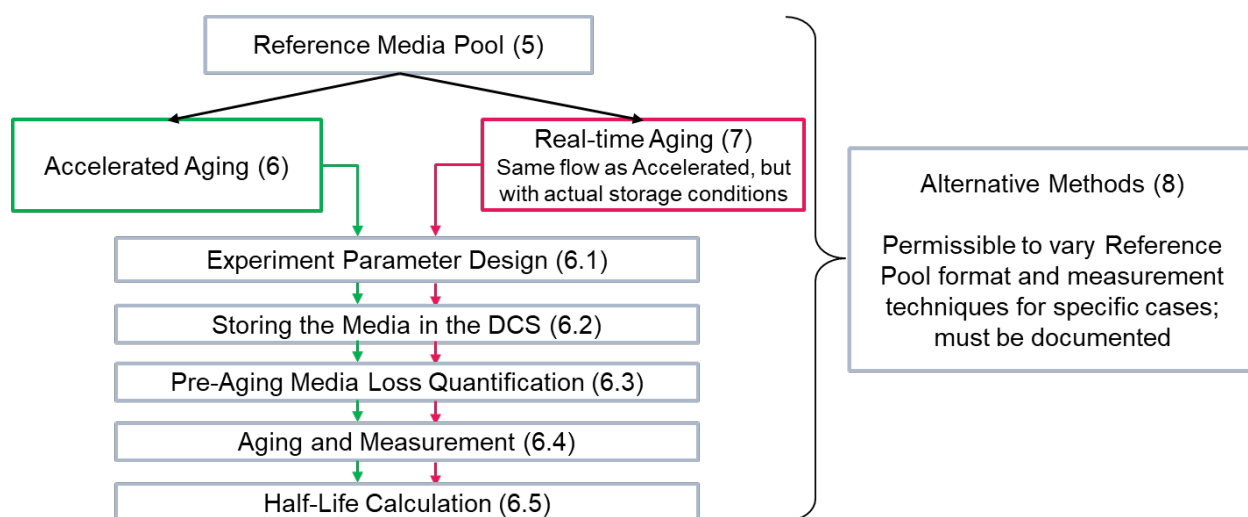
Reference Media Pool (5)

Accelerated Aging (6)

Real-time Aging (7)
Same flow as Accelerated, but with actual storage conditions

Experiment Parameter Design (6.1)

Storing the Media in the DCS (6.2)

Pre-Aging Media Loss Quantification (6.3)

Aging and Measurement (6.4)

Half-Life Calculation (6.5)

Alternative Methods (8)

Permissible to vary Reference Pool format and measurement techniques for specific cases; must be documented